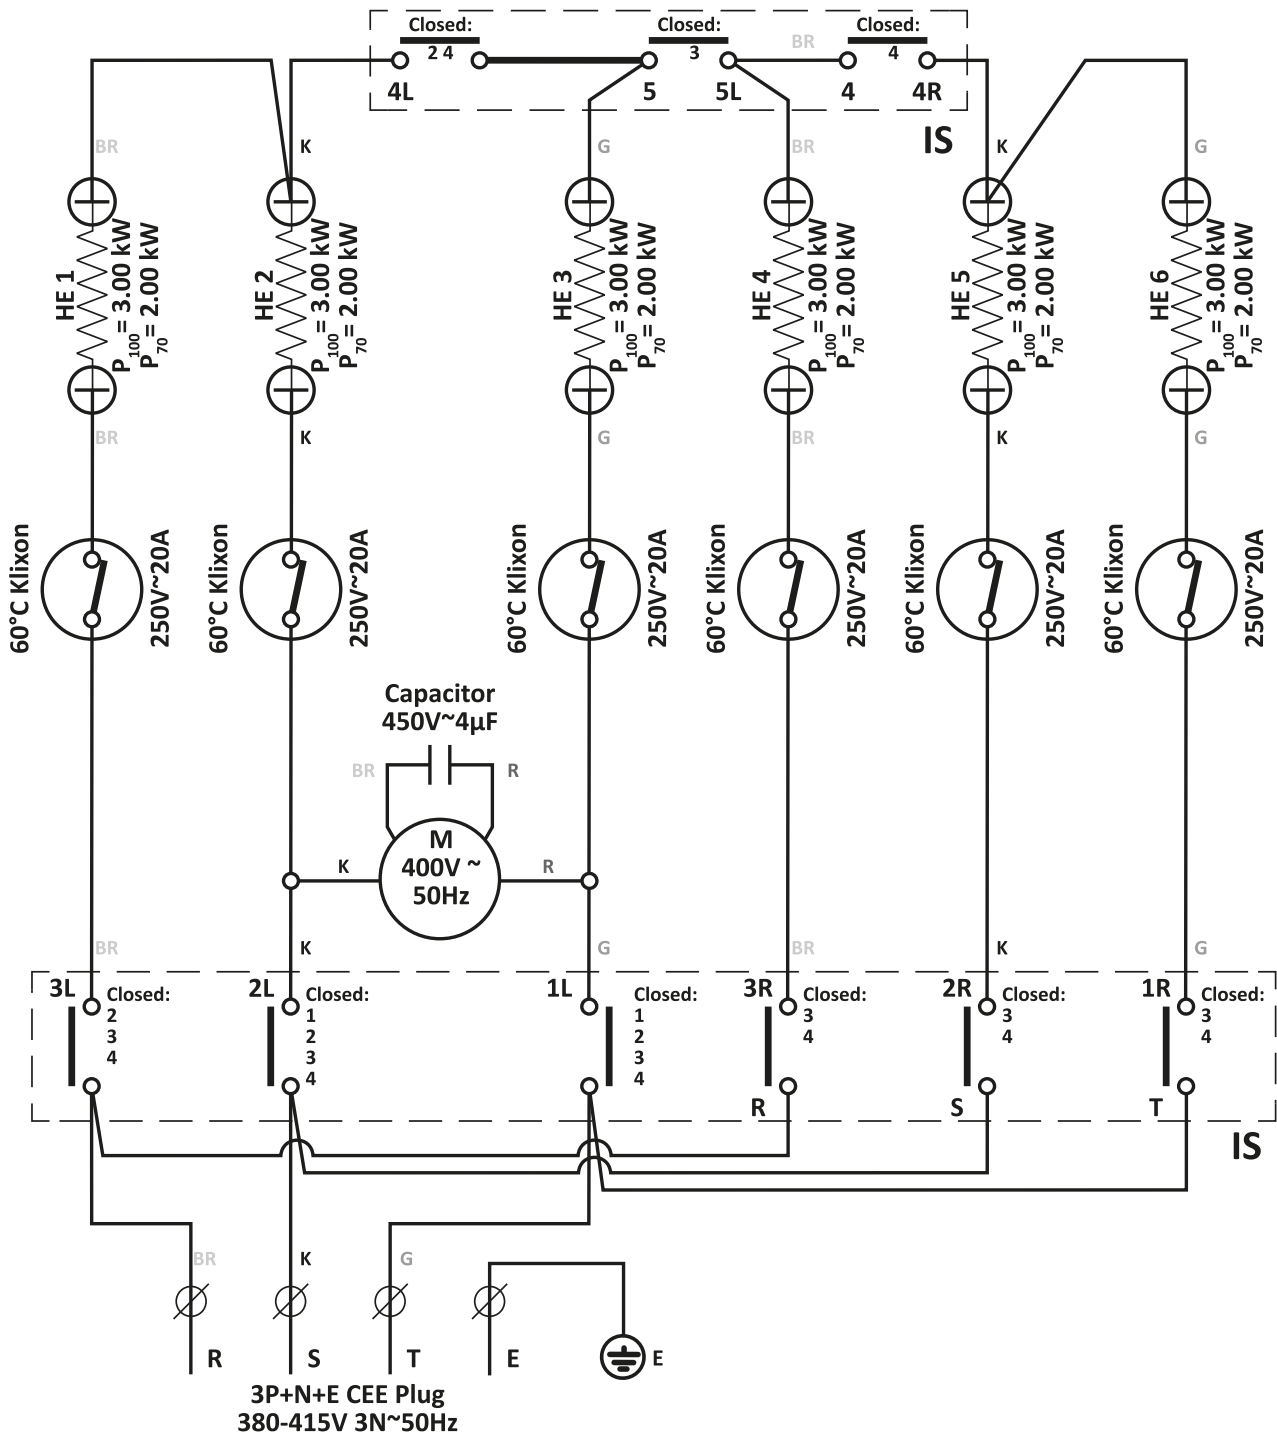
Closed: 2 4
Closed: 3
Closed: 4
BR
4L 5 5L 4 4R
IS

BR K G BR K G

HE 1 $P_{100}$ = 3.00 kW $P_{70}$ = 2.00 kW
HE 2 $P_{100}$ = 3.00 kW $P_{70}$ = 2.00 kW
HE 3 $P_{100}$ = 3.00 kW $P_{70}$ = 2.00 kW
HE 4 $P_{100}$ = 3.00 kW $P_{70}$ = 2.00 kW
HE 5 $P_{100}$ = 3.00 kW $P_{70}$ = 2.00 kW
HE 6 $P_{100}$ = 3.00 kW $P_{70}$ = 2.00 kW

BR K G BR K G

60°C Klixon 250V~20A
60°C Klixon 250V~20A
60°C Klixon 250V~20A
60°C Klixon 250V~20A
60°C Klixon 250V~20A
60°C Klixon 250V~20A

Capacitor
450V~4µF
BR R
M
400V ~
50Hz
K R

BR K G BR K G

3L Closed: 2 3 4
2L Closed: 1 2 3 4
1L Closed: 1 2 3 4
3R Closed: 3 4
2R Closed: 3 4
1R Closed: 3 4
R S T
IS

BR K G
R S T E E
3P+N+E CEE Plug
380-415V 3N~50Hz